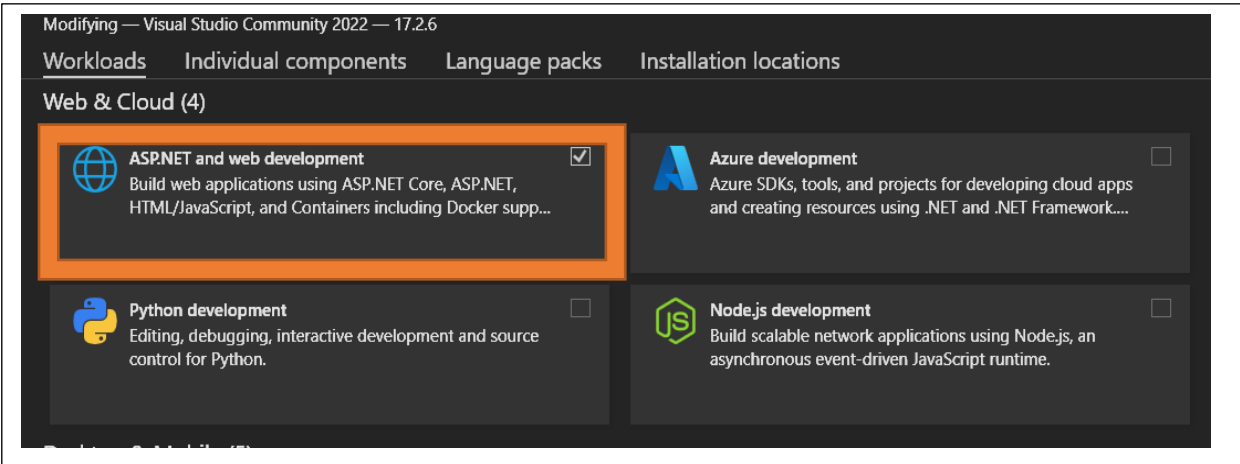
Modifying — Visual Studio Community 2022 — 17.2.6

Workloads Individual components Language packs Installation locations

Web & Cloud (4)

ASP.NET and web development
Build web applications using ASP.NET Core, ASP.NET, HTML/JavaScript, and Containers including Docker supp...

Azure development
Azure SDKs, tools, and projects for developing cloud apps and creating resources using .NET and .NET Framework....

Python development
Editing, debugging, interactive development and source control for Python.

Node.js development
Build scalable network applications using Node.js, an asynchronous event-driven JavaScript runtime.

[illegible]